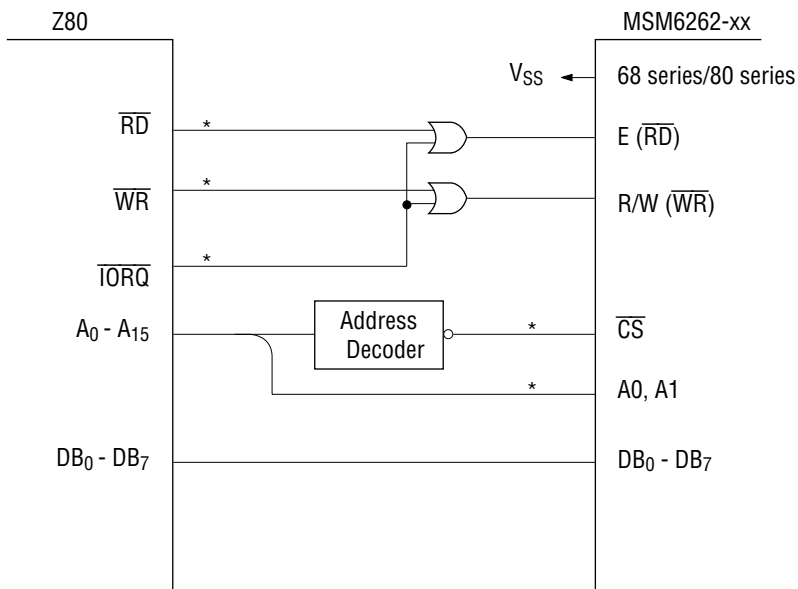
Z80

MSM6262-xx

$V_{SS}$

68 series/80 series

$\overline{RD}$

*

E ($\overline{RD}$)

$\overline{WR}$

*

R/W ($\overline{WR}$)

$\overline{IORQ}$

*

$A_0$ - $A_{15}$

Address Decoder

*

$\overline{CS}$

*

A0, A1

$DB_0$ - $DB_7$

$DB_0$ - $DB_7$